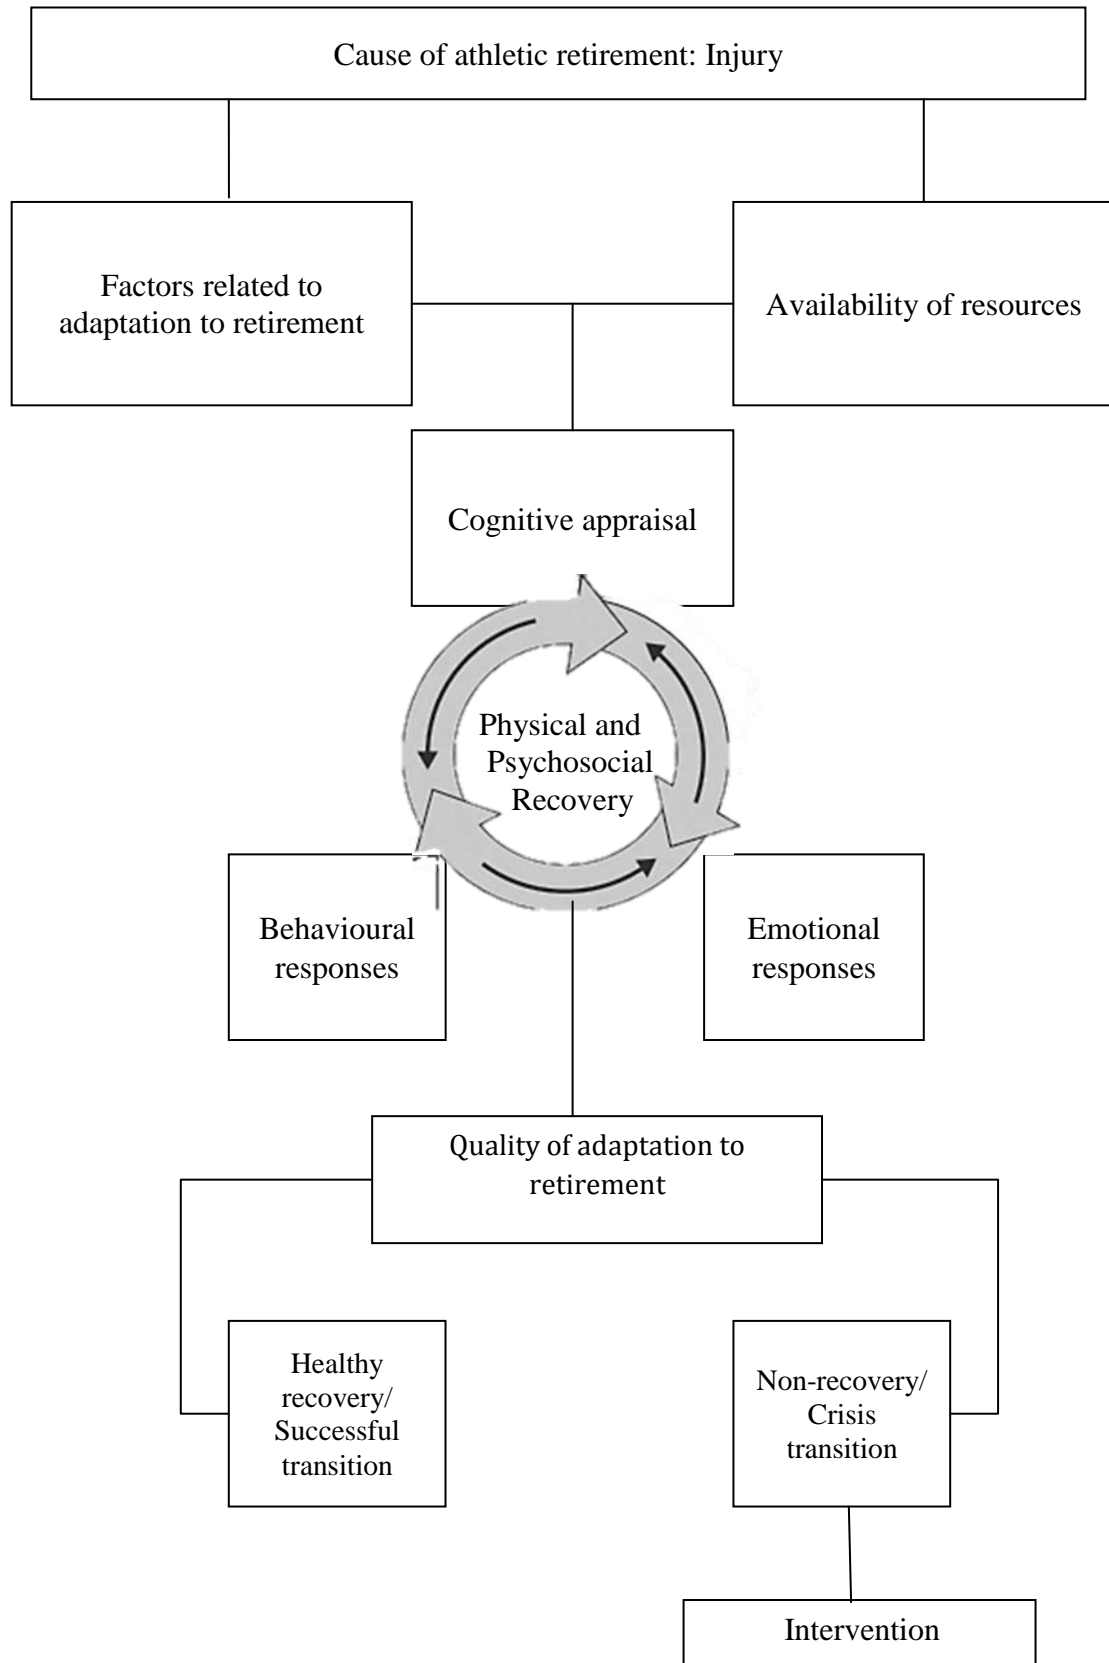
Cause of athletic retirement: Injury

Factors related to adaptation to retirement

Availability of resources

Cognitive appraisal

Physical and Psychosocial Recovery

Behavioural responses

Emotional responses

Quality of adaptation to retirement

Healthy recovery/ Successful transition

Non-recovery/ Crisis transition

Intervention